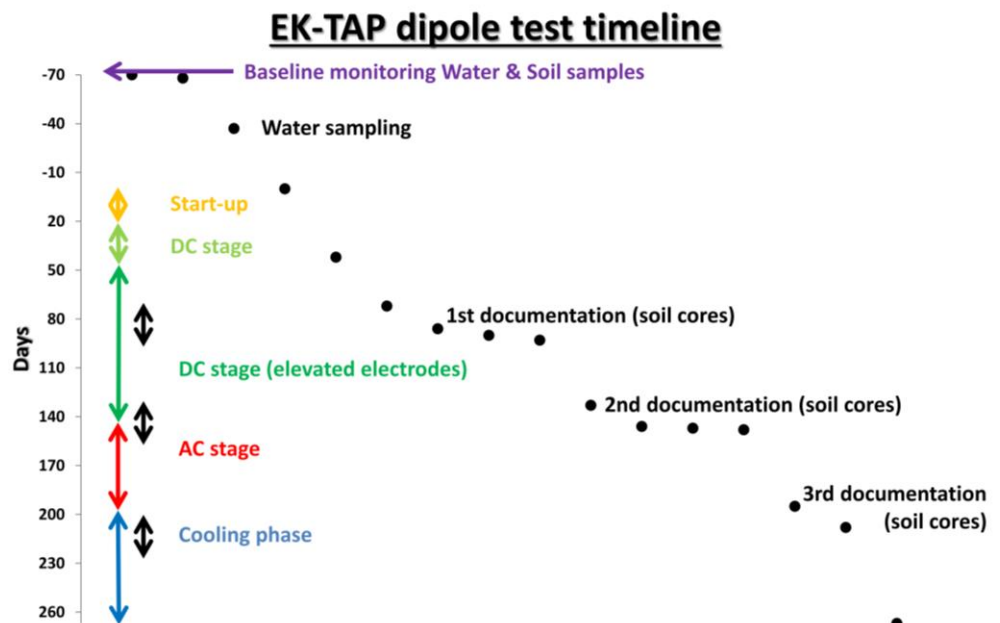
EK-TAP dipole test timeline

-70
-40
-10
20
50
80
110
140
170
200
230
260

Days

Baseline monitoring Water & Soil samples

Water sampling

Start-up

DC stage

1st documentation (soil cores)

DC stage (elevated electrodes)

2nd documentation (soil cores)

AC stage

3rd documentation (soil cores)

Cooling phase